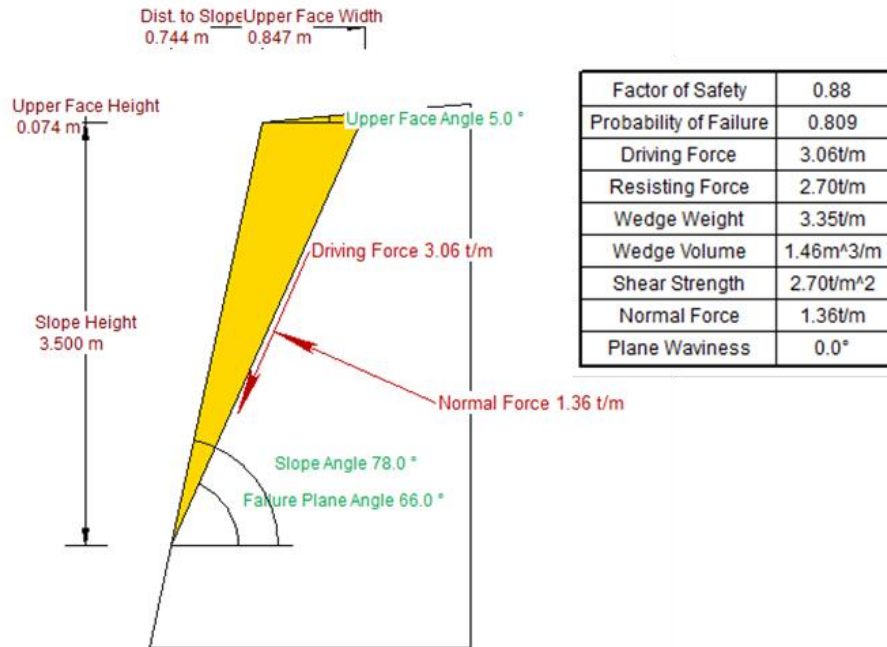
Dist. to SlopeUpper Face Width
0.744 m 0.847 m

Upper Face Height
0.074 m

Upper Face Angle 5.0 °

Driving Force 3.06 t/m

Slope Height
3.500 m

Normal Force 1.36 t/m

Slope Angle 78.0 °

Failure Plane Angle 66.0 °

| Factor of Safety | 0.88 |
|---|---|
| Probability of Failure | 0.809 |
| Driving Force | 3.06t/m |
| Resisting Force | 2.70t/m |
| Wedge Weight | 3.35t/m |
| Wedge Volume | 1.46m^3/m |
| Shear Strength | 2.70t/m^2 |
| Normal Force | 1.36t/m |
| Plane Waviness | 0.0° |